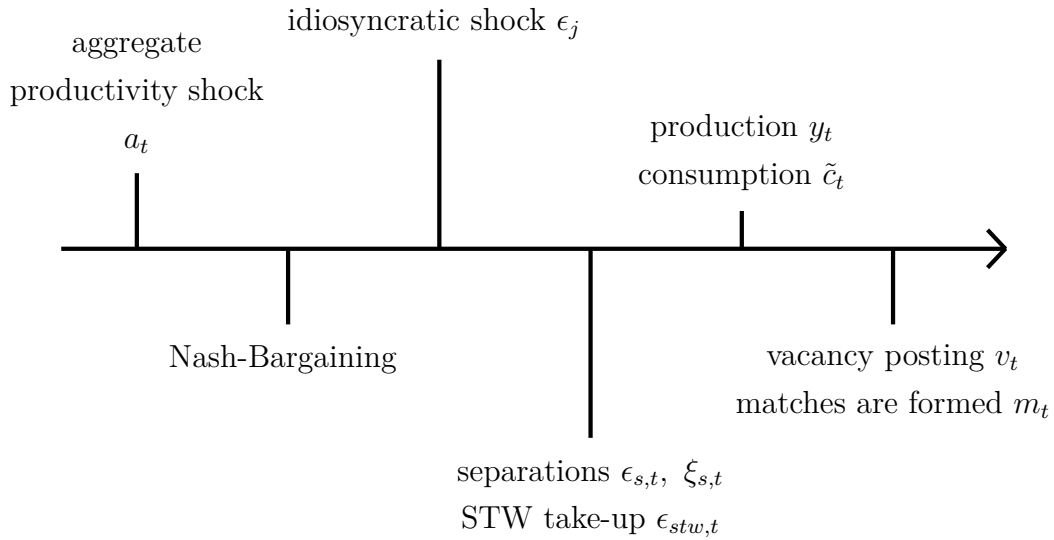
aggregate productivity shock $a_t$

idiosyncratic shock $\epsilon_j$

production $y_t$
consumption $\tilde{c}_t$

Nash-Bargaining

separations $\epsilon_{s,t},\ \xi_{s,t}$
STW take-up $\epsilon_{stw,t}$

vacancy posting $v_t$
matches are formed $m_t$